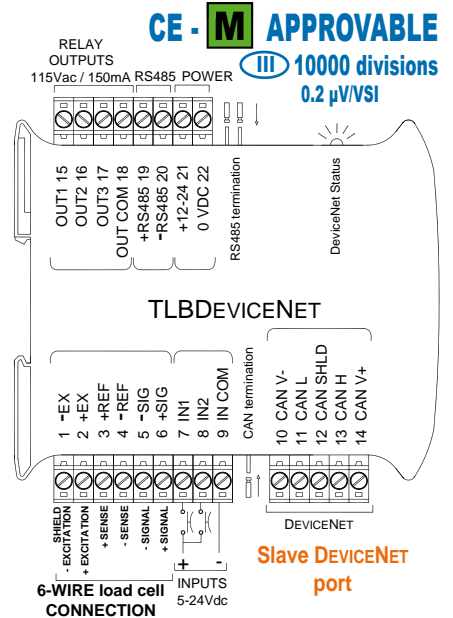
CE - M APPROVABLE
III 10000 divisions
0.2 μV/VSI

RELAY OUTPUTS
115Vac / 150mA
RS485
POWER

OUT1 15
OUT2 16
OUT3 17
OUT COM 18
+RS485 19
-RS485 20
+12-24 21
0 VDC 22

RS485 termination

DeviceNet Status

TLBDEVICENET

1 -EX
2 +EX
3 +REF
4 -REF
5 -SIG
6 +SIG
7 IN1
8 IN2
9 IN COM

CAN termination

10 CAN V-
11 CAN L
12 CAN SHLD
13 CAN H
14 CAN V+

SHIELD
- EXCITATION
+ EXCITATION
+ SENSE
- SENSE
- SIGNAL
+ SIGNAL

+ -
INPUTS
5-24Vdc

DEVICENET

6-WIRE load cell CONNECTION

Slave DEVICENET port